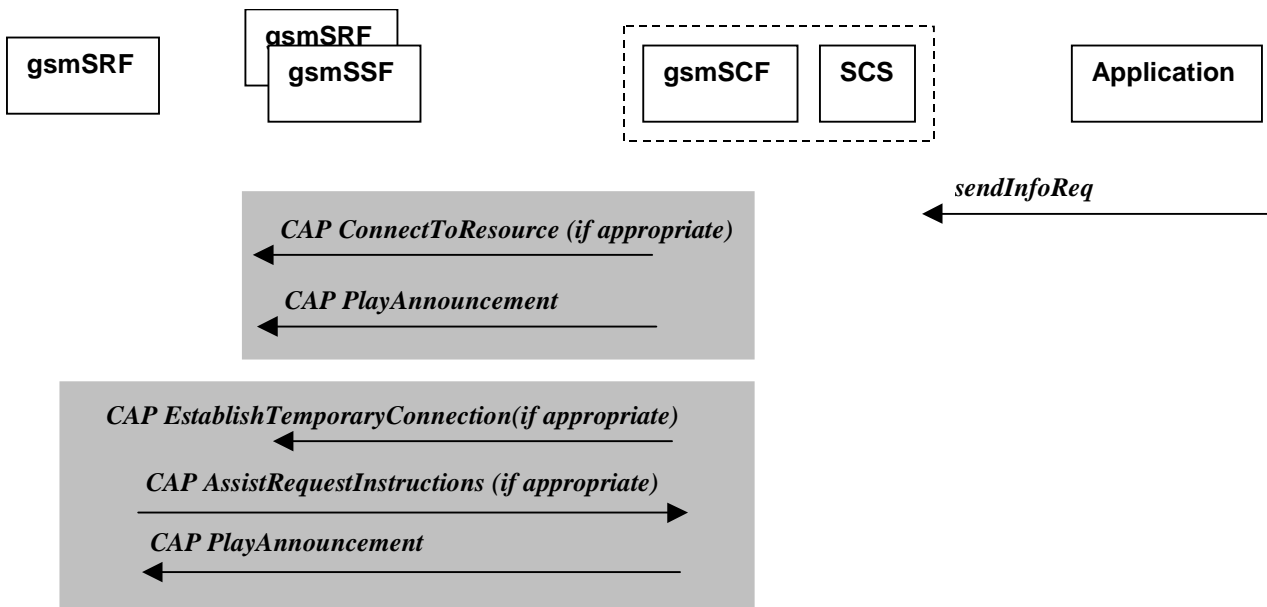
gsmSRF

gsmSRF

gsmSSF

gsmSCF

SCS

Application

sendInfoReq

CAP ConnectToResource (if appropriate)

CAP PlayAnnouncement

CAP EstablishTemporaryConnection(if appropriate)

CAP AssistRequestInstructions (if appropriate)

CAP PlayAnnouncement